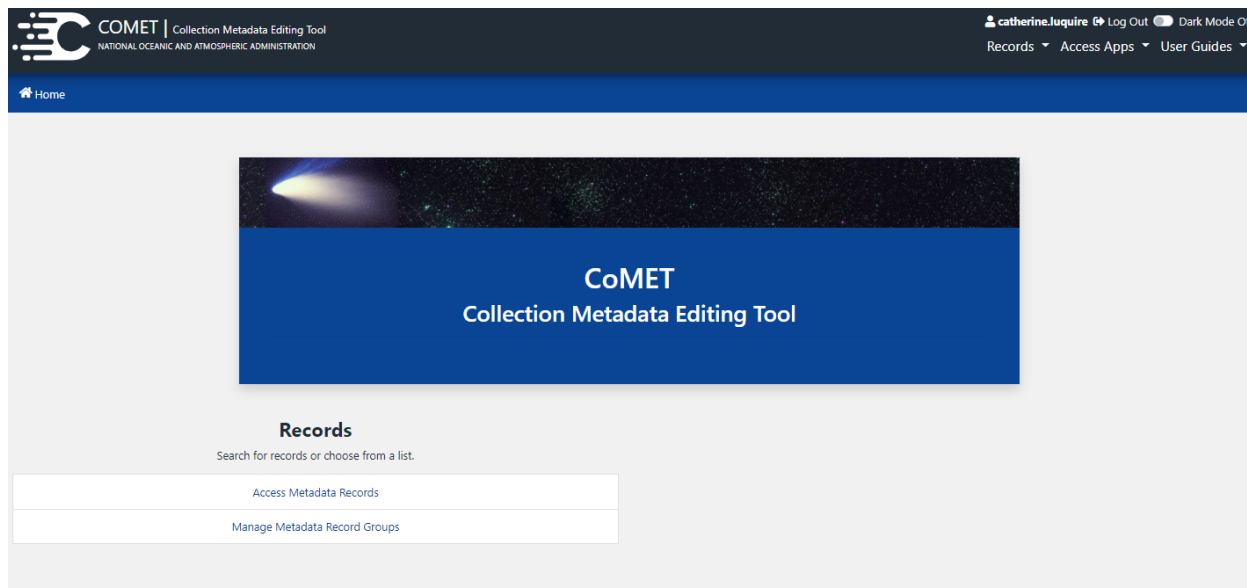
COMET | Collection Metadata Editing Tool
NATIONAL OCEANIC AND ATMOSPHERIC ADMINISTRATION

catherine.luquire Log Out Dark Mode O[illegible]

Records Access Apps User Guides

Home

CoMET
Collection Metadata Editing Tool

Records
Search for records or choose from a list.

Access Metadata Records

Manage Metadata Record Groups